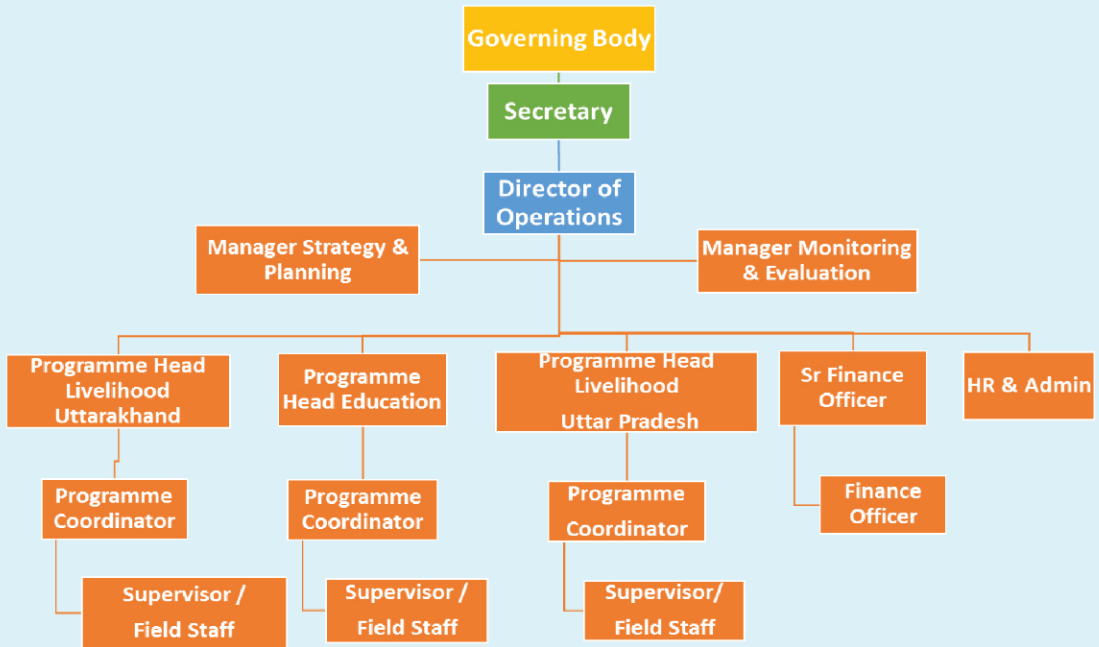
Governing Body

Secretary

Director of Operations

Manager Strategy & Planning

Manager Monitoring & Evaluation

Programme Head Livelihood Uttarakhand

Programme Head Education

Programme Head Livelihood Uttar Pradesh

Sr Finance Officer

HR & Admin

Programme Coordinator

Programme Coordinator

Programme Coordinator

Finance Officer

Supervisor / Field Staff

Supervisor / Field Staff

Supervisor/ Field Staff